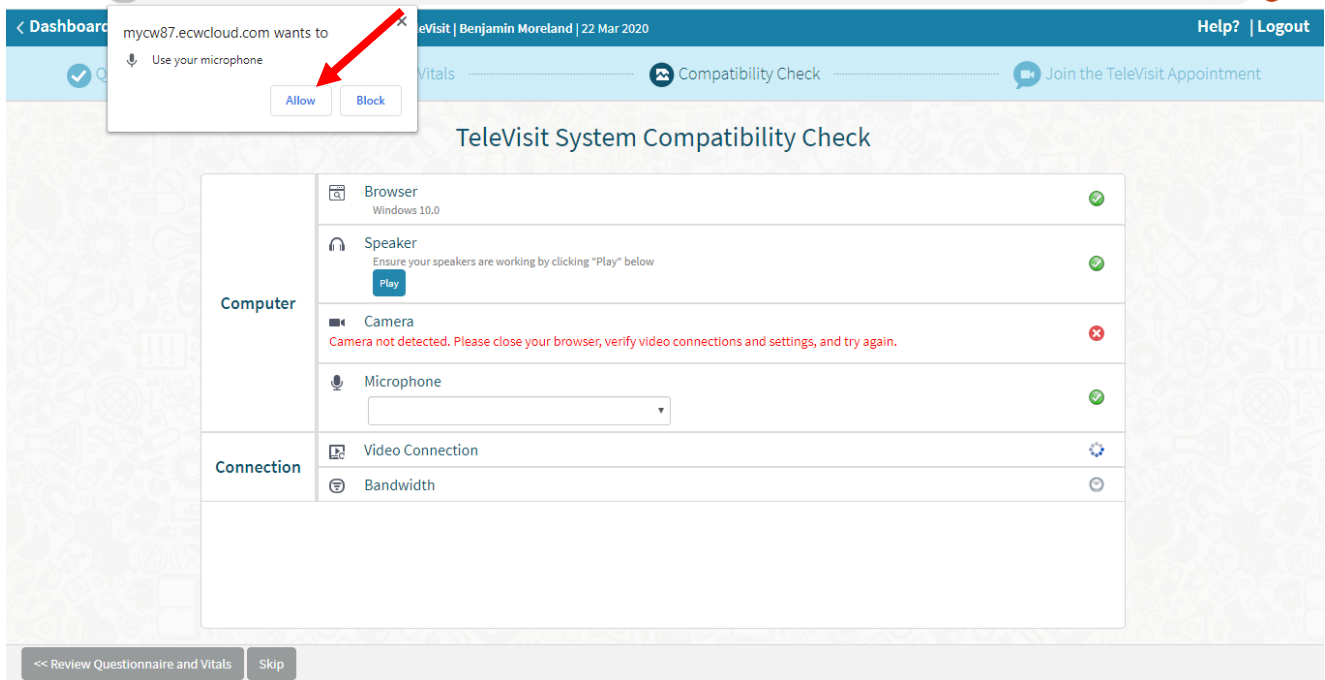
< Dashboard

mycw87.ecwcloud.com wants to
×
Use your microphone
Allow Block

eVisit | Benjamin Moreland | 22 Mar 2020

Help? | Logout

Q

Vitals

Compatibility Check

Join the TeleVisit Appointment

TeleVisit System Compatibility Check

| Computer | Browser<br>Windows 10.0 |
|---|---|
| | Speaker<br>Ensure your speakers are working by clicking "Play" below<br>Play |
| | Camera<br>Camera not detected. Please close your browser, verify video connections and settings, and try again. |
| | Microphone |
| Connection | Video Connection |
| | Bandwidth |

<< Review Questionnaire and Vitals

Skip